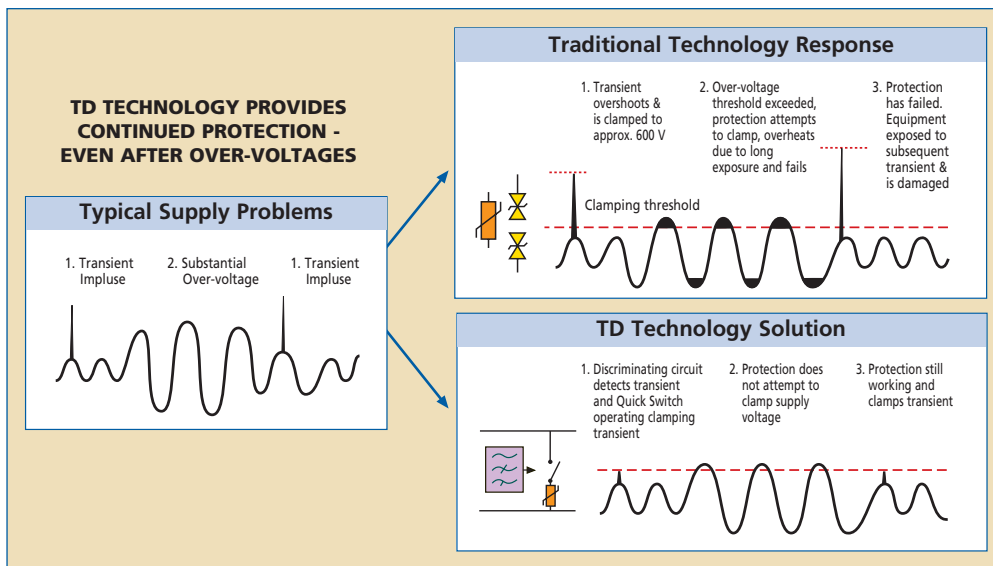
TD TECHNOLOGY PROVIDES CONTINUED PROTECTION - EVEN AFTER OVER-VOLTAGES

Typical Supply Problems

1. Transient Impluse

2. Substantial Over-voltage

1. Transient Impluse

Traditional Technology Response

1. Transient overshoots & is clamped to approx. 600 V

2. Over-voltage threshold exceeded, protection attempts to clamp, overheats due to long exposure and fails

3. Protection has failed. Equipment exposed to subsequent transient & is damaged

Clamping threshold

TD Technology Solution

1. Discriminating circuit detects transient and Quick Switch operating clamping transient

2. Protection does not attempt to clamp supply voltage

3. Protection still working and clamps transient